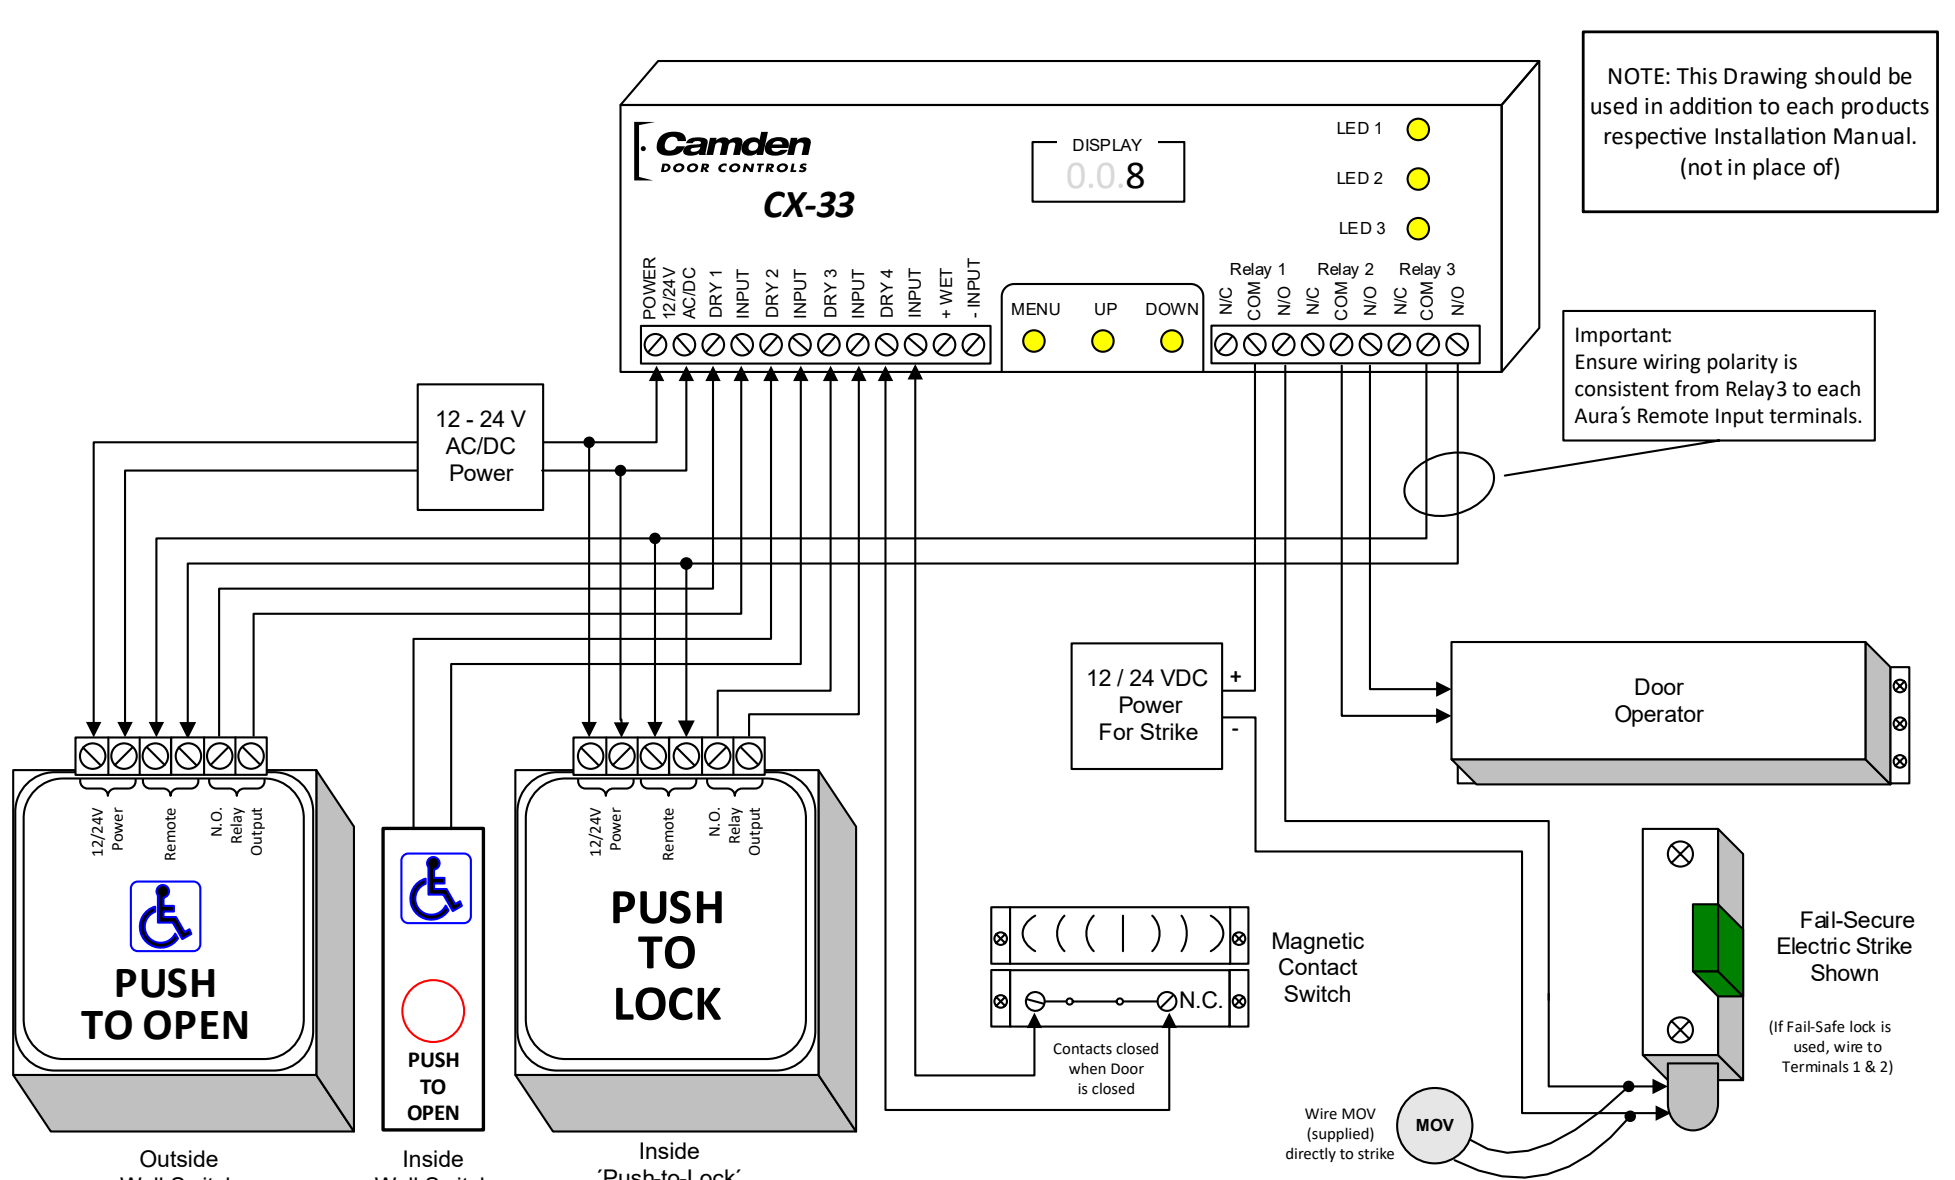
NOTE: This Drawing should be used in addition to each products respective Installation Manual. (not in place of)

Camden DOOR CONTROLS

CX-33

DISPLAY
0.0.8

LED 1
LED 2
LED 3

POWER 12/24V AC/DC
DRY 1
INPUT
DRY 2
INPUT
DRY 3
INPUT
DRY 4
INPUT
+ WET
- INPUT

MENU
UP
DOWN

Relay 1
N/C
COM
N/O
Relay 2
N/C
COM
N/O
Relay 3
N/C
COM
N/O

Important:
Ensure wiring polarity is consistent from Relay3 to each Aura´s Remote Input terminals.

12 - 24 V AC/DC Power

12 / 24 VDC Power For Strike
+
-

Door Operator

12/24V Power
Remote
N.O. Relay Output

PUSH TO OPEN

PUSH TO OPEN

12/24V Power
Remote
N.O. Relay Output

PUSH TO LOCK

Magnetic Contact Switch

N.C.

Contacts closed when Door is closed

Fail-Secure Electric Strike Shown

(If Fail-Safe lock is used, wire to Terminals 1 & 2)

Wire MOV (supplied) directly to strike

MOV

Outside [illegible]

Inside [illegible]

Inside 'Push-to-Lock'